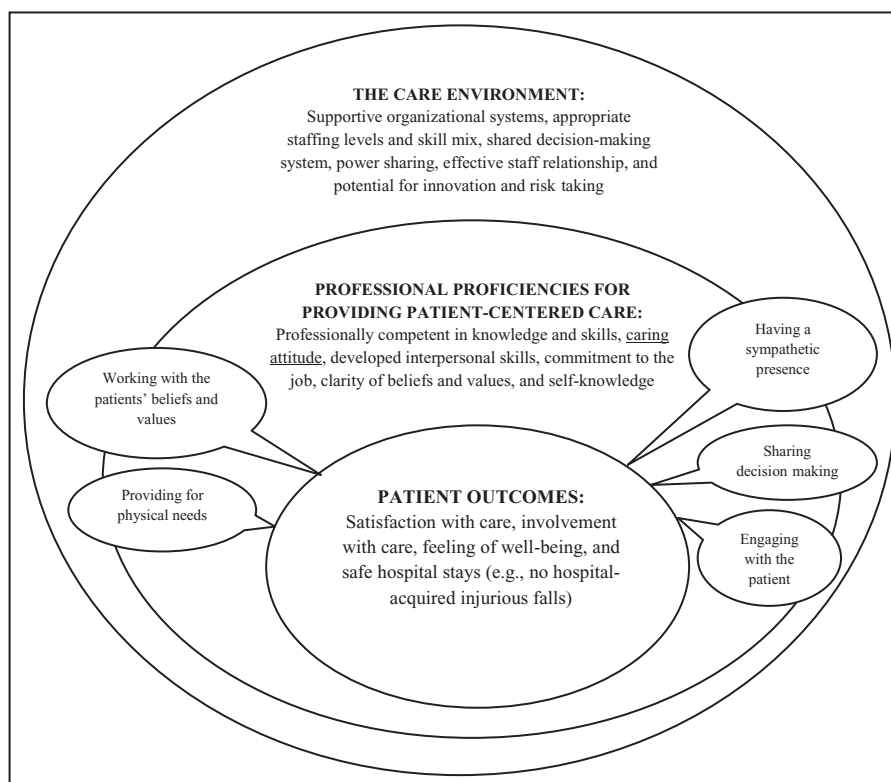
THE CARE ENVIRONMENT:
Supportive organizational systems, appropriate staffing levels and skill mix, shared decision-making system, power sharing, effective staff relationship, and potential for innovation and risk taking

PROFESSIONAL PROFICIENCIES FOR PROVIDING PATIENT-CENTERED CARE:
Professionally competent in knowledge and skills, caring attitude, developed interpersonal skills, commitment to the job, clarity of beliefs and values, and self-knowledge

Working with the patients' beliefs and values

Having a sympathetic presence

Providing for physical needs

Sharing decision making

PATIENT OUTCOMES:
Satisfaction with care, involvement with care, feeling of well-being, and safe hospital stays (e.g., no hospital-acquired injurious falls)

Engaging with the patient